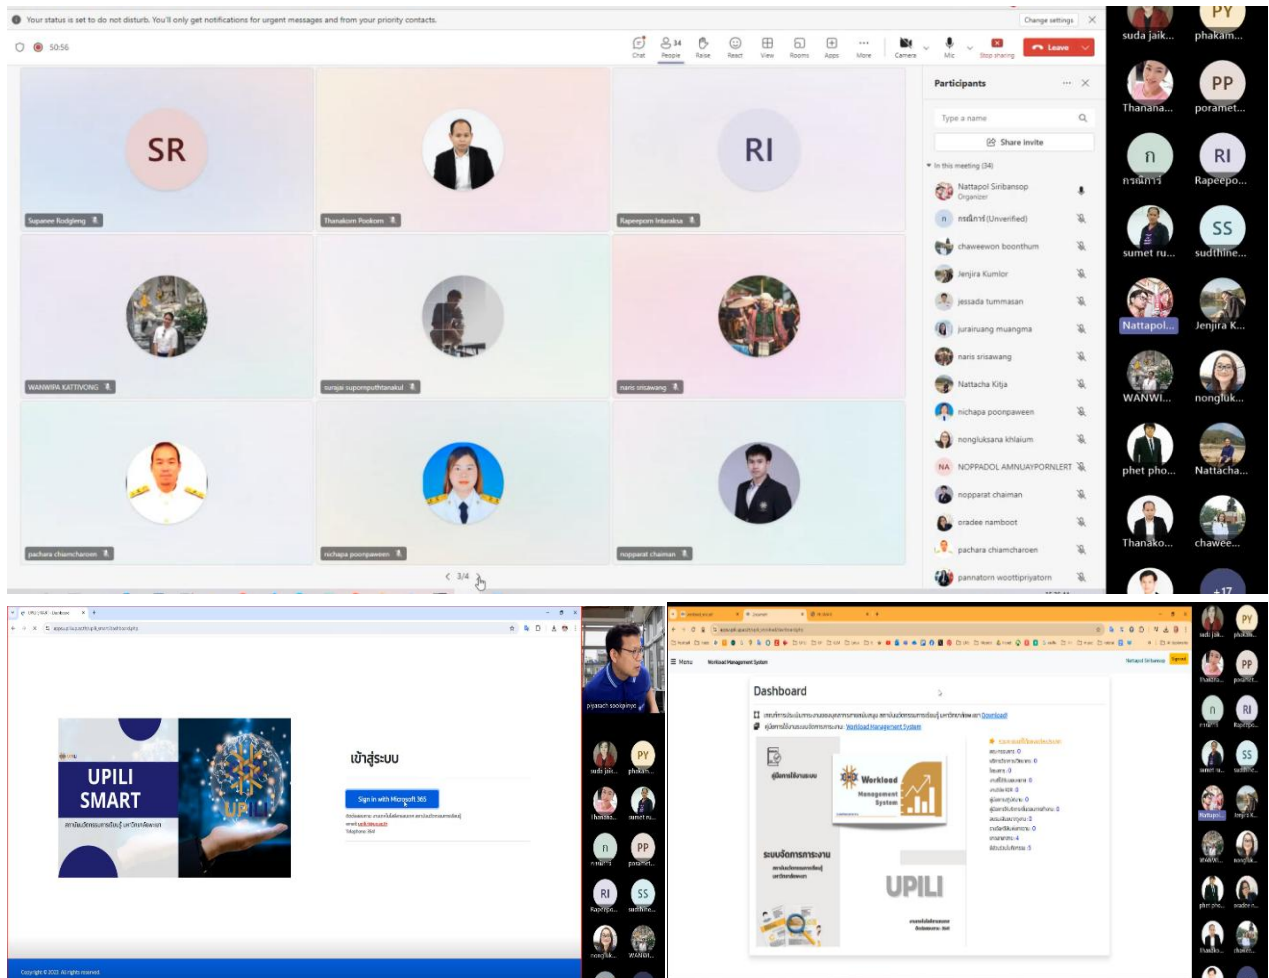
Your status is set to do not disturb. You'll only get notifications for urgent messages and from your priority contacts.

Change settings

50:56

Chat People Raise React View Rooms Apps More Camera Mic Stop sharing Leave

SR
Supanee Rodgleng

Thanakorn Pookom

RI
Rapeeporn Intaraksa

WANWIPA KATTIVONG

surajai supornputthanakul

naris srisawang

pachara chiamcharoen

nichapa poonpaween

nopparat chaiman

3/4

Participants

Type a name

Share invite

In this meeting (34)

Nattapol Siribansop
Organizer

n กรณ์การ (Unverified)

chaweewon boonthum

Jenjira Kumlor

jessada tummasan

jurairuang muangma

naris srisawang

Nattacha Kitja

nichapa poonpaween

nongluksana khlaium

NA NOPPADOL AMNUAYPORNLERT

nopparat chaiman

oradee namboot

pachara chiamcharoen

pannatorn woottipriyatorn

suda jaik...
PY phakam...
Thanana...
PP poramet...
n กรณ์การ
RI Rapeepo...
sumet ru...
SS sudthine...
Nattapol...
Jenjira K...
WANWI...
nongluk...
phet pho...
Nattacha...
Thanako...
chawee...
+17

UPILI SMART

เข้าสู่ระบบ

Sign in with Microsoft 365

Copyright © 2023. All rights reserved.

piyarach sookpinyo

suda jaik...
PY phakam...
thanana...
sumet ru...
n กรณ์การ
PP poramet...
RI Rapeepo...
SS sudthine...
nongluk...
WANWI...

Menu Workload Management System

Nattapol Siribansop

Dashboard

Workload Management System

ระบบจัดการภาระงาน

UPILI

suda jaik...
PY phakam...
thanana...
PP poramet...
n
RI Rapeepo...
SS sudthine...
sumet ru...
Nattapol...
Jenjira K...
WANWI...
nongluk...
phet pho...
oradee n...
thanako...
chawee...